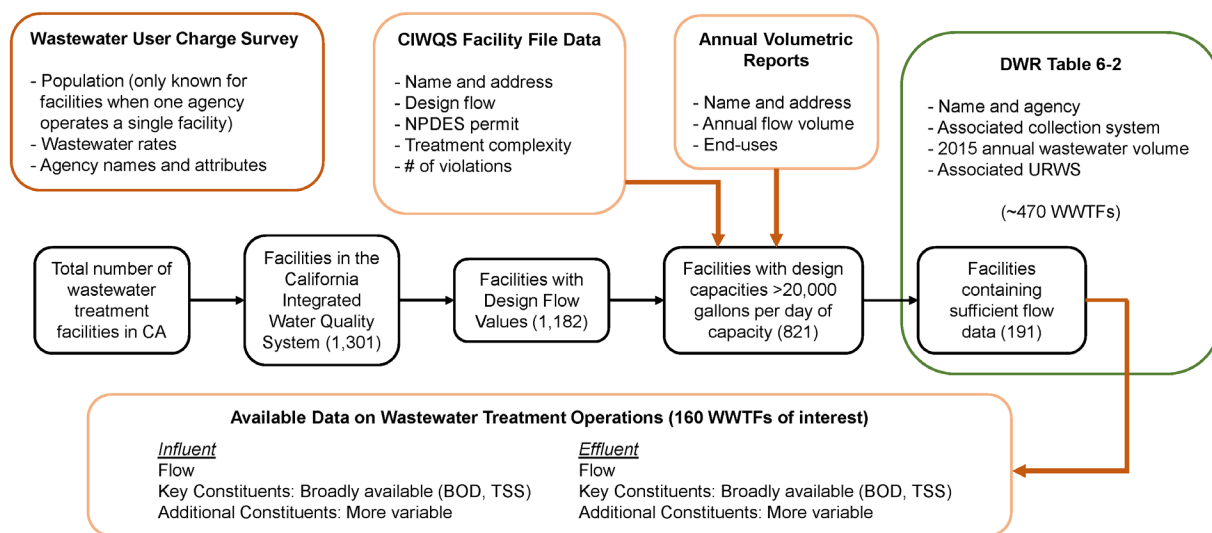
Wastewater User Charge Survey

- Population (only known for facilities when one agency operates a single facility)
- Wastewater rates
- Agency names and attributes

CIWQS Facility File Data

- Name and address
- Design flow
- NPDES permit
- Treatment complexity
- # of violations

Annual Volumetric Reports

- Name and address
- Annual flow volume
- End-uses

DWR Table 6-2

- Name and agency
- Associated collection system
- 2015 annual wastewater volume
- Associated URWS

(~470 WWTFs)

Total number of wastewater treatment facilities in CA

Facilities in the California Integrated Water Quality System (1,301)

Facilities with Design Flow Values (1,182)

Facilities with design capacities >20,000 gallons per day of capacity (821)

Facilities containing sufficient flow data (191)

Available Data on Wastewater Treatment Operations (160 WWTFs of interest)

Influent
Flow
Key Constituents: Broadly available (BOD, TSS)
Additional Constituents: More variable

Effluent
Flow
Key Constituents: Broadly available (BOD, TSS)
Additional Constituents: More variable